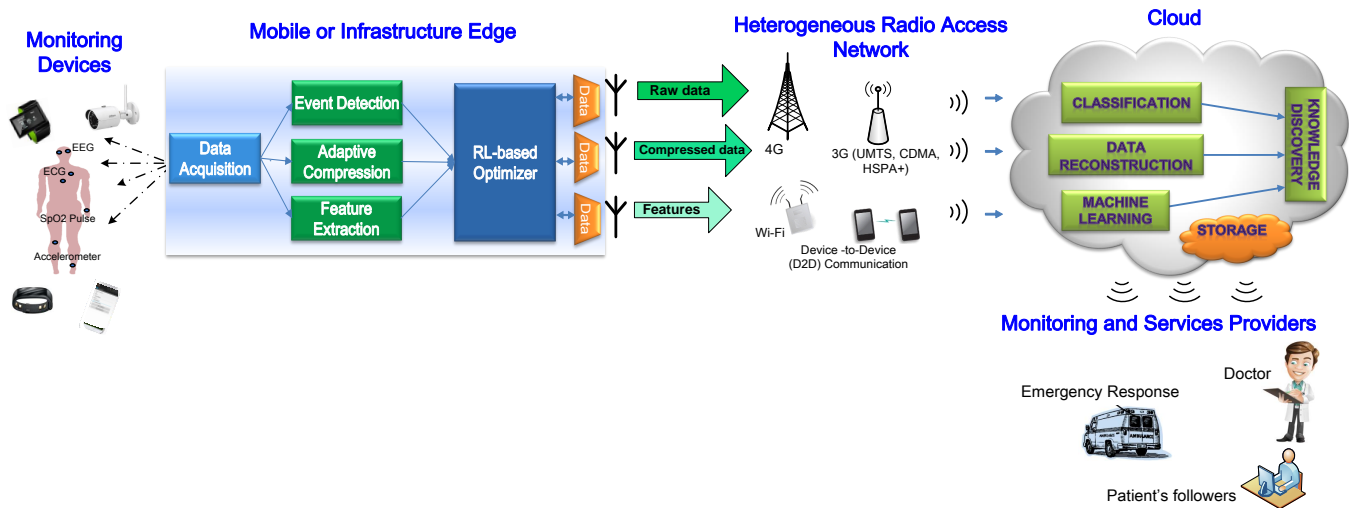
Monitoring Devices

EEG
ECG
SpO2 Pulse
Accelerometer

Mobile or Infrastructure Edge

Data Acquisition

Event Detection

Adaptive Compression

Feature Extraction

RL-based Optimizer

Data
Data
Data

Raw data
Compressed data
Features

Heterogeneous Radio Access Network

4G
3G (UMTS, CDMA, HSPA+)
Wi-Fi
Device -to-Device (D2D) Communication

Cloud

CLASSIFICATION
DATA RECONSTRUCTION
MACHINE LEARNING
KNOWLEDGE DISCOVERY
STORAGE

Monitoring and Services Providers

Emergency Response
Doctor
Patient's followers